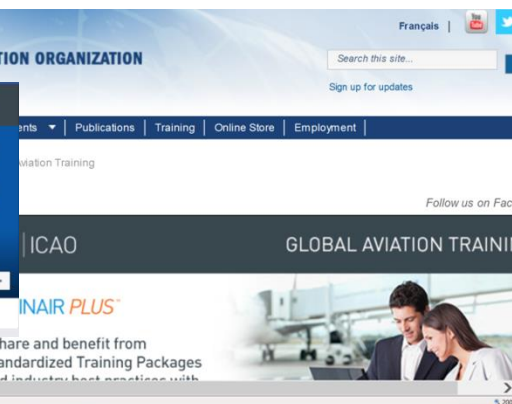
Français |

TION ORGANIZATION

Search this site...

Sign up for updates

ents ▼ | Publications | Training | Online Store | Employment |

viation Training

Follow us on Fac

| ICAO

GLOBAL AVIATION TRAINI

INAIR PLUS™

hare and benefit from
andardized Training Packages
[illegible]